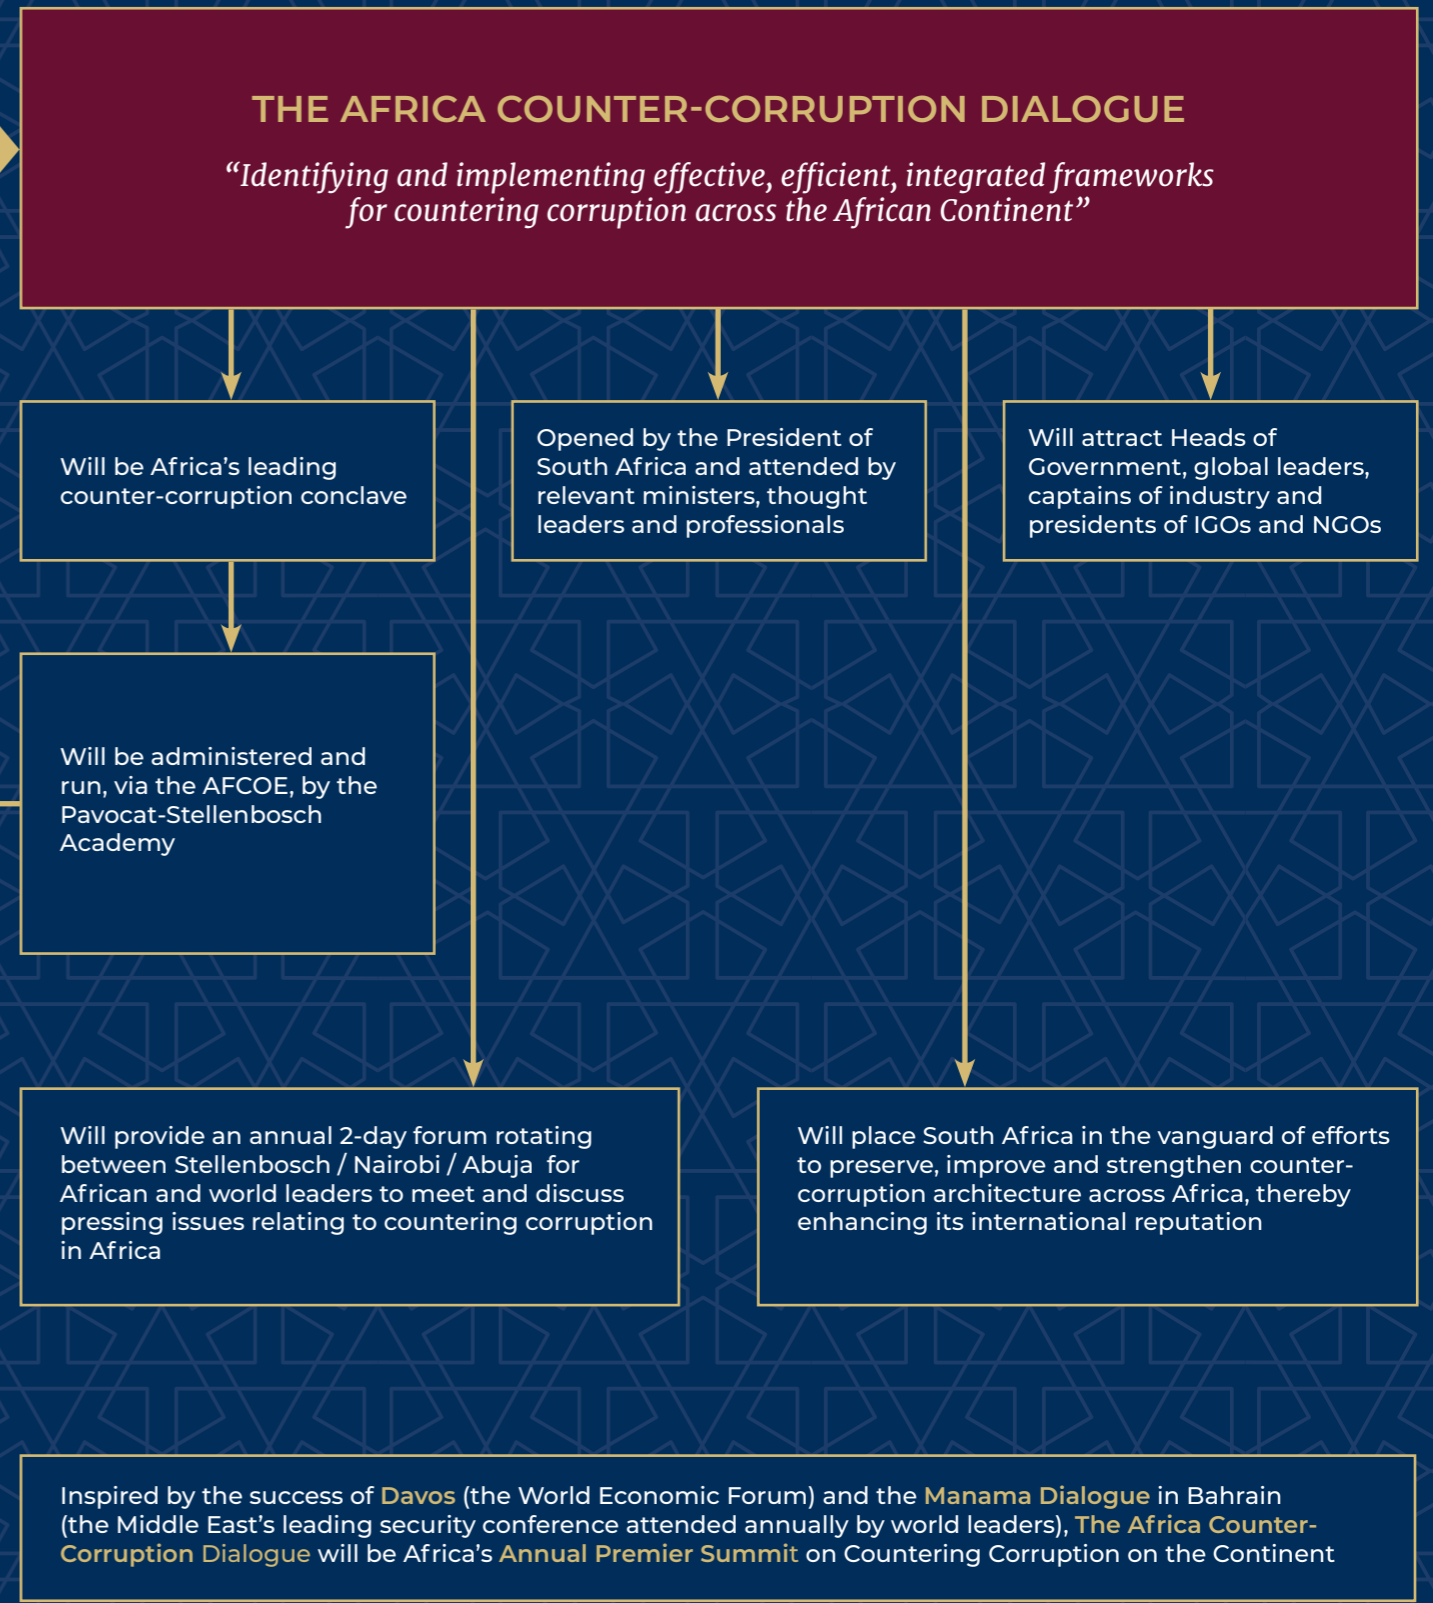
THE AFRICA COUNTER-CORRUPTION DIALOGUE

“Identifying and implementing effective, efficient, integrated frameworks for countering corruption across the African Continent”

Will be Africa’s leading counter-corruption conclave

Opened by the President of South Africa and attended by relevant ministers, thought leaders and professionals

Will attract Heads of Government, global leaders, captains of industry and presidents of IGOs and NGOs

Will be administered and run, via the AFCOE, by the Pavocat-Stellenbosch Academy

Will provide an annual 2-day forum rotating between Stellenbosch / Nairobi / Abuja for African and world leaders to meet and discuss pressing issues relating to countering corruption in Africa

Will place South Africa in the vanguard of efforts to preserve, improve and strengthen counter-corruption architecture across Africa, thereby enhancing its international reputation

Inspired by the success of Davos (the World Economic Forum) and the Manama Dialogue in Bahrain (the Middle East’s leading security conference attended annually by world leaders), The Africa Counter-Corruption Dialogue will be Africa’s Annual Premier Summit on Countering Corruption on the Continent